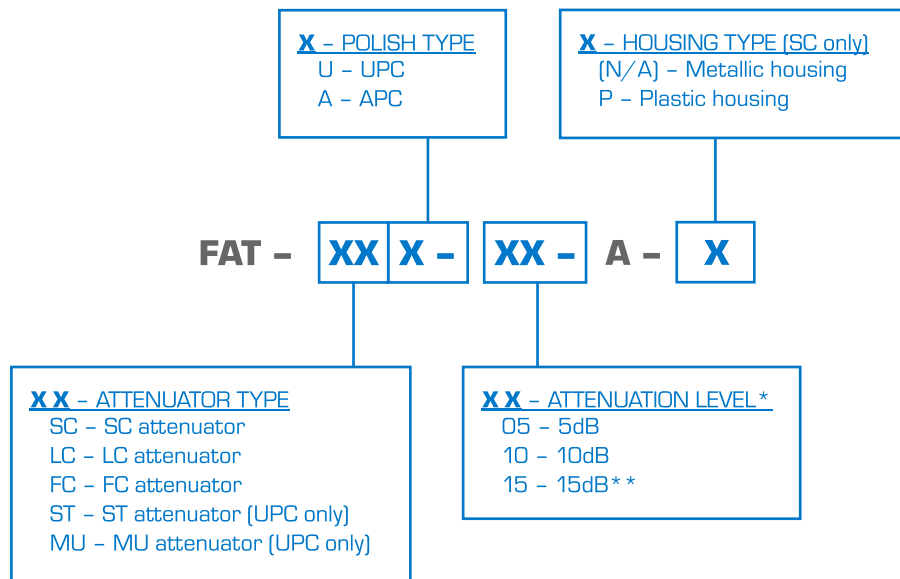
X – POLISH TYPE
U – UPC
A – APC

X – HOUSING TYPE (SC only)
(N/A) – Metallic housing
P – Plastic housing

FAT – XX X – XX – A – X

X X – ATTENUATOR TYPE
SC – SC attenuator
LC – LC attenuator
FC – FC attenuator
ST – ST attenuator (UPC only)
MU – MU attenuator (UPC only)

X X – ATTENUATION LEVEL*
05 – 5dB
10 – 10dB
15 – 15dB**